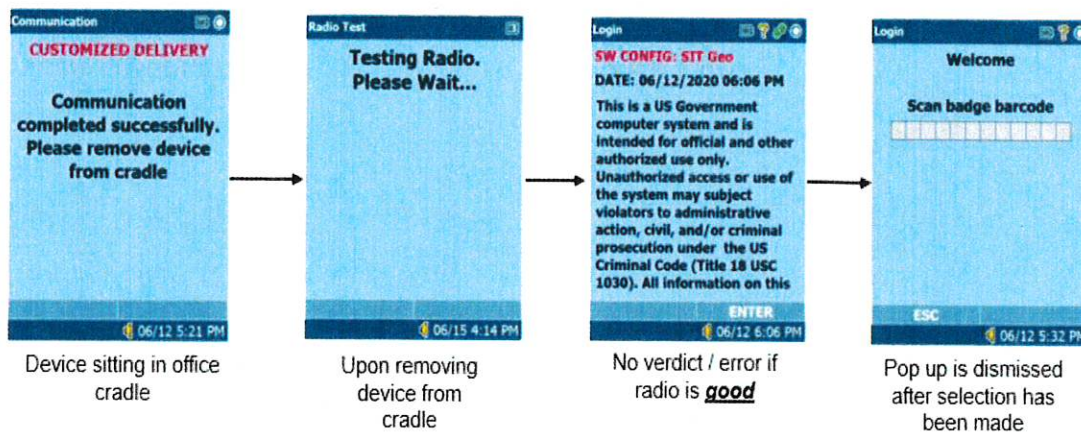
Communication

CUSTOMIZED DELIVERY

Communication completed successfully. Please remove device from cradle

06/12 5:21 PM

Device sitting in office cradle

Radio Test

Testing Radio. Please Wait...

06/15 4:14 PM

Upon removing device from cradle

Login

SW CONFIG: SIT Geo

DATE: 06/12/2020 06:06 PM

This is a US Government computer system and is intended for official and other authorized use only. Unauthorized access or use of the system may subject violators to administrative action, civil, and/or criminal prosecution under the US Criminal Code (Title 18 USC 1030). All information on this

ENTER

06/12 6:06 PM

No verdict / error if radio is ***good***

Login

Welcome

Scan badge barcode

ESC

06/12 5:32 PM

Pop up is dismissed after selection has been made